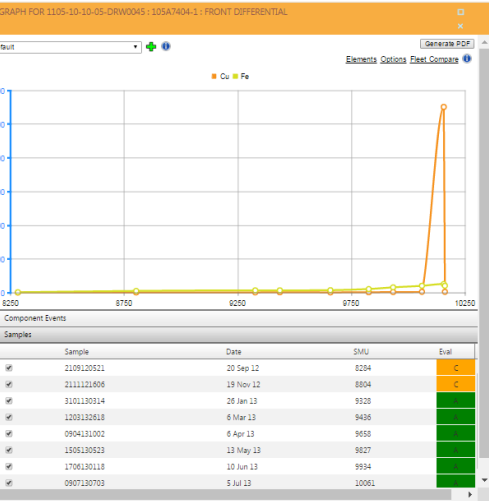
GRAPH FOR 1105-10-10-05-DRW0045 : 105A7404-1 : FRONT DIFFERENTIAL

fault

Generate PDF

Elements Options Fleet Compare

Cu Fe

8250 8750 9250 9750 10250

Component Events

Samples

| | Sample | Date | SMU | Eval |
|---|---|---|---|---|
| ✔ | 2109120521 | 20 Sep 12 | 8284 | C |
| ✔ | 2111121606 | 19 Nov 12 | 8804 | C |
| ✔ | 3101130314 | 26 Jan 13 | 9328 | A |
| ✔ | 1203132618 | 6 Mar 13 | 9436 | A |
| ✔ | 0904131002 | 6 Apr 13 | 9658 | A |
| ✔ | 1505130523 | 13 May 13 | 9827 | A |
| ✔ | 1706130118 | 10 Jun 13 | 9934 | A |
| ✔ | 0907130703 | 5 Jul 13 | 10061 | A |